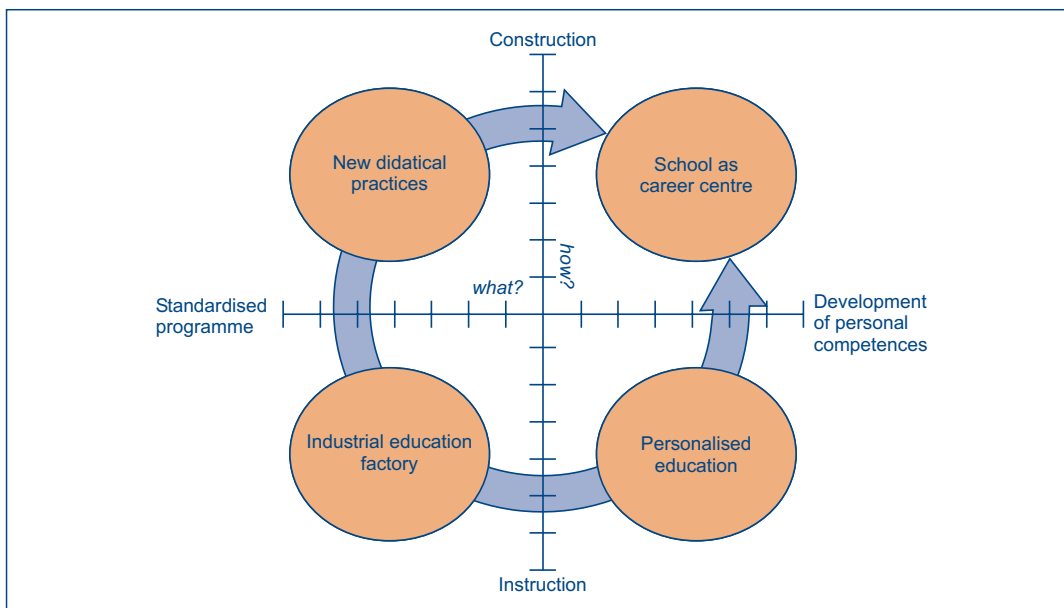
Construction

New didatical practices

School as career centre

how?

what?

Standardised programme

Development of personal competences

Industrial education factory

Personalised education

Instruction